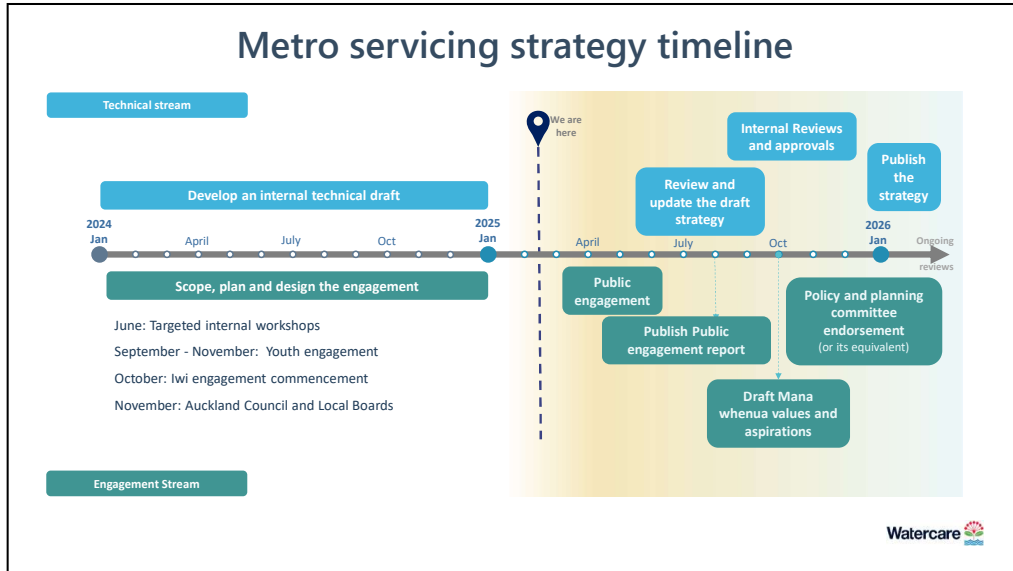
Metro servicing strategy timeline

Technical stream

We are here

Internal Reviews and approvals

Publish the strategy

Develop an internal technical draft

Review and update the draft strategy

2024 Jan

April

July

Oct

2025 Jan

April

July

Oct

2026 Jan

Ongoing reviews

Scope, plan and design the engagement

Public engagement

Policy and planning committee endorsement (or its equivalent)

Publish Public engagement report

June: Targeted internal workshops

September - November: Youth engagement

October: Iwi engagement commencement

November: Auckland Council and Local Boards

Draft Mana whenua values and aspirations

Engagement Stream

Watercare